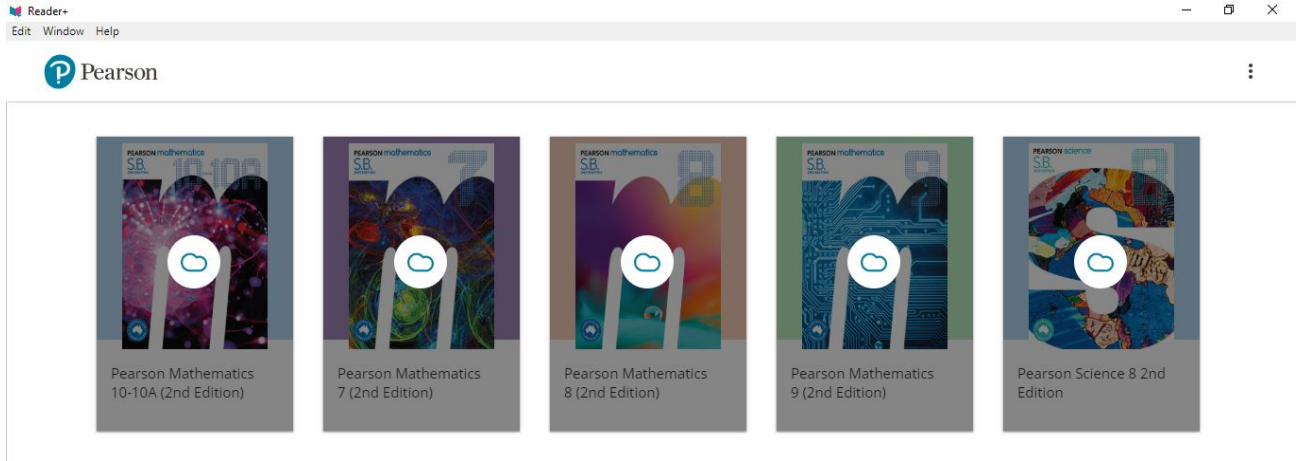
Reader+

Edit Window Help

Pearson

PEARSON mathematics S.B. 10-10A

Pearson Mathematics 10-10A (2nd Edition)

PEARSON mathematics S.B. 7

Pearson Mathematics 7 (2nd Edition)

PEARSON mathematics S.B. 8

Pearson Mathematics 8 (2nd Edition)

PEARSON mathematics S.B. 9

Pearson Mathematics 9 (2nd Edition)

PEARSON science S.B. 8

Pearson Science 8 2nd Edition